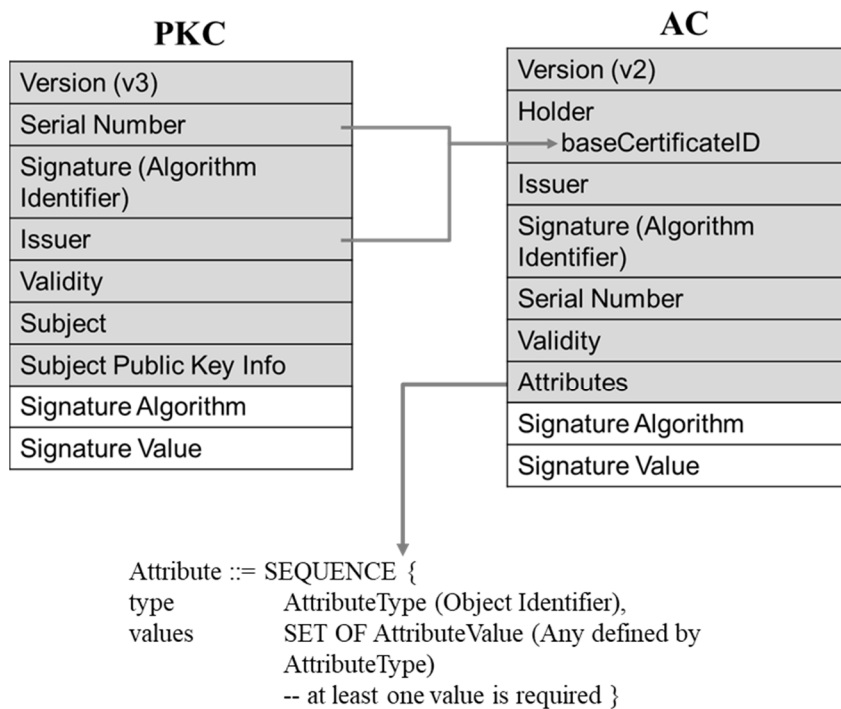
PKC

| Version (v3) |
|---|
| Serial Number |
| Signature (Algorithm Identifier) |
| Issuer |
| Validity |
| Subject |
| Subject Public Key Info |
| Signature Algorithm |
| Signature Value |

AC

| Version (v2) |
|---|
| Holder → baseCertificateID |
| Issuer |
| Signature (Algorithm Identifier) |
| Serial Number |
| Validity |
| Attributes |
| Signature Algorithm |
| Signature Value |

Attribute ::= SEQUENCE {
type AttributeType (Object Identifier),
values SET OF AttributeValue (Any defined by AttributeType)
-- at least one value is required }